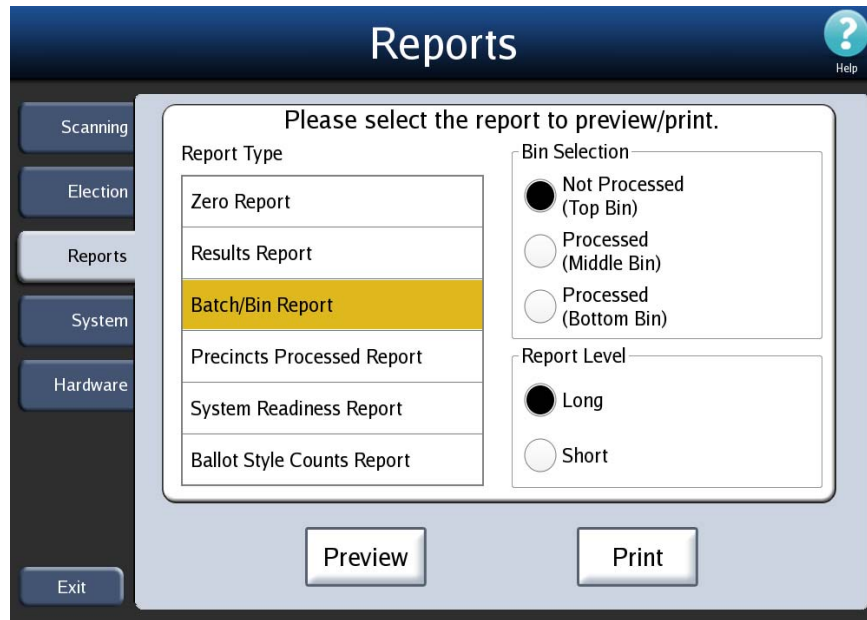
Reports

?
Help

Scanning

Election

Reports

System

Hardware

Exit

Please select the report to preview/print.

Report Type

Zero Report

Results Report

Batch/Bin Report

Precincts Processed Report

System Readiness Report

Ballot Style Counts Report

Bin Selection

Not Processed (Top Bin)

Processed (Middle Bin)

Processed (Bottom Bin)

Report Level

Long

Short

Preview

Print